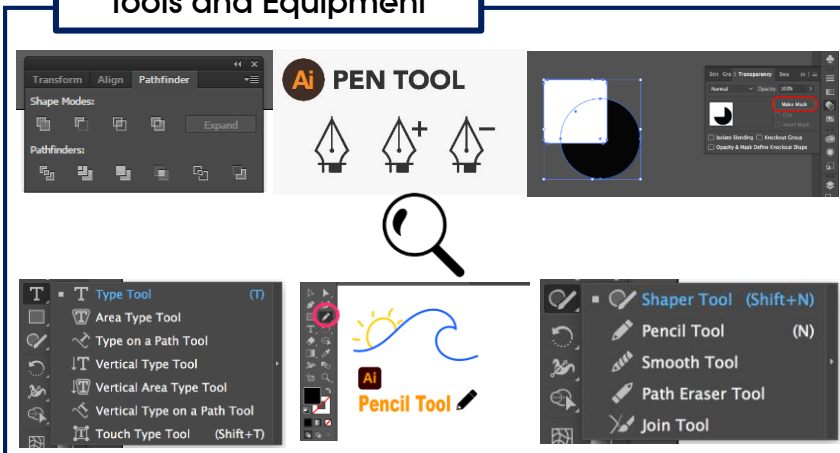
Tools and Equipment

Transform Align Pathfinder
Shape Modes:
Expand
Pathfinders:

Ai PEN TOOL

Sim Gra Transparency Swa
Normal Opacity 100%
Make Mask
Clip
Invert Mask
Isolate Blending Knockout Group
Opacity & Mask Define Knockout Shape

Type Tool (T)
Area Type Tool
Type on a Path Tool
Vertical Type Tool
Vertical Area Type Tool
Vertical Type on a Path Tool
Touch Type Tool (Shift+T)

Ai
Pencil Tool

Shaper Tool (Shift+N)
Pencil Tool (N)
Smooth Tool
Path Eraser Tool
Join Tool